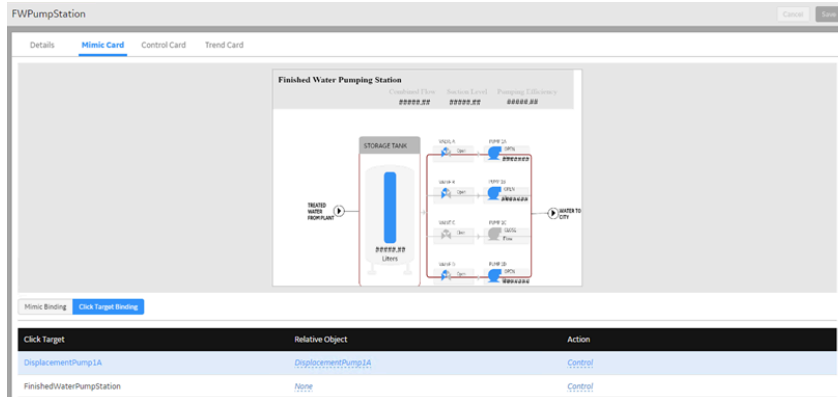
FWPumpStation

Cancel Save

Details Mimic Card Control Card Trend Card

Finished Water Pumping Station

Combined Flow Suction Level Pumping Efficiency

#####.## #####.## #####.##

STORAGE TANK

TREATED WATER FROM PLANT

#####.##
Liters

VALVE A Open
PUMP 1A OPEN
#######

VALVE B Open
PUMP 1B OPEN
#######

VALVE C Open
PUMP 1C CLOSE Flow

VALVE D Open
PUMP 1D OPEN
#######

WATER TO CITY

Mimic Binding Click Target Binding

| Click Target | Relative Object | Action |
|---|---|---|
| DisplacementPump1A | DisplacementPump1A | Control |
| FinishedWaterPumpStation | None | Control |